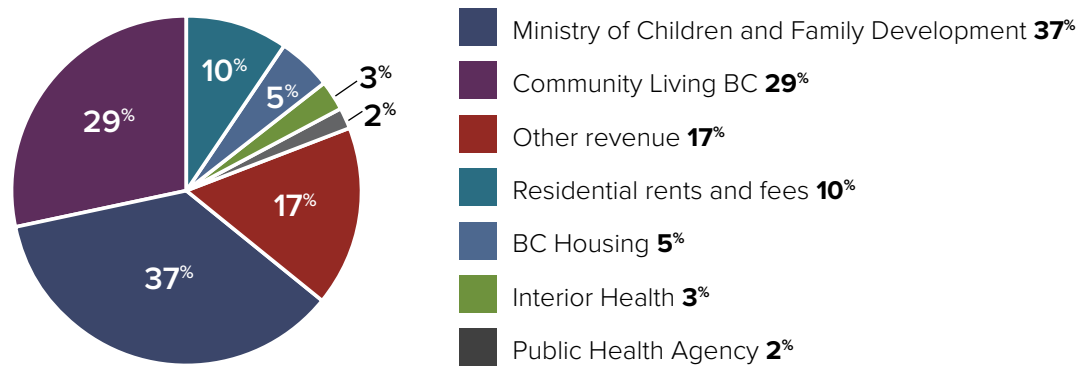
10%
5%
3%
2%
29%
17%
37%

Ministry of Children and Family Development 37%
Community Living BC 29%
Other revenue 17%
Residential rents and fees 10%
BC Housing 5%
Interior Health 3%
Public Health Agency 2%